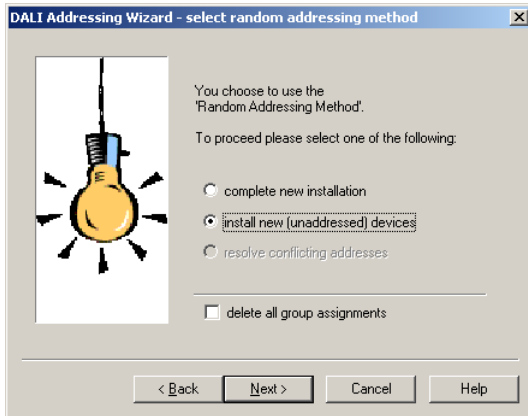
DALI Addressing Wizard - select random addressing method

You choose to use the 'Random Addressing Method'.

To proceed please select one of the following:

complete new installation

install new (unaddressed) devices

resolve conflicting addresses

delete all group assignments

< Back

Next >

Cancel

Help